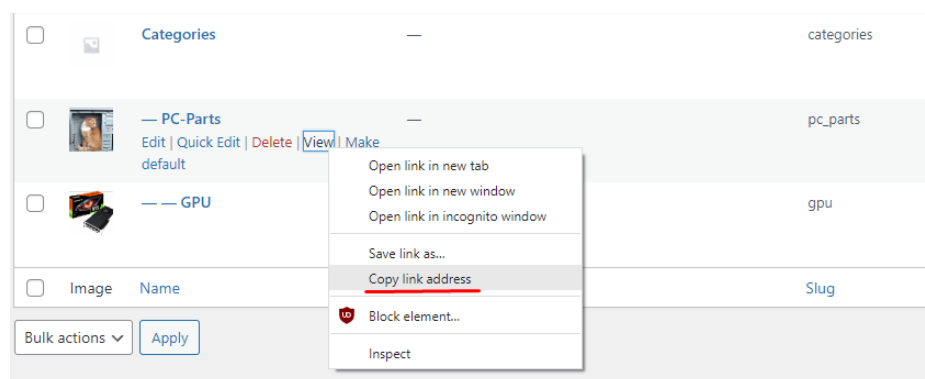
Categories — categories

— PC-Parts — pc_parts
Edit | Quick Edit | Delete | View | Make default

— — GPU gpu

Image Name Slug

Bulk actions Apply

Open link in new tab
Open link in new window
Open link in incognito window

Save link as...
Copy link address

Block element...

Inspect